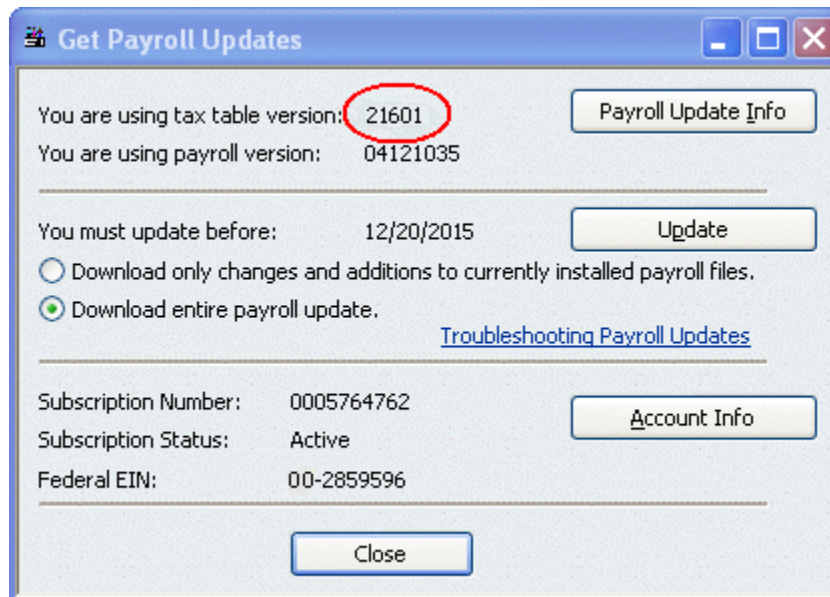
Get Payroll Updates

You are using tax table version: 21601
You are using payroll version: 04121035

Payroll Update Info

You must update before: 12/20/2015

Update

Download only changes and additions to currently installed payroll files.
Download entire payroll update.

Troubleshooting Payroll Updates

Subscription Number: 0005764762
Subscription Status: Active
Federal EIN: 00-2859596

Account Info

Close